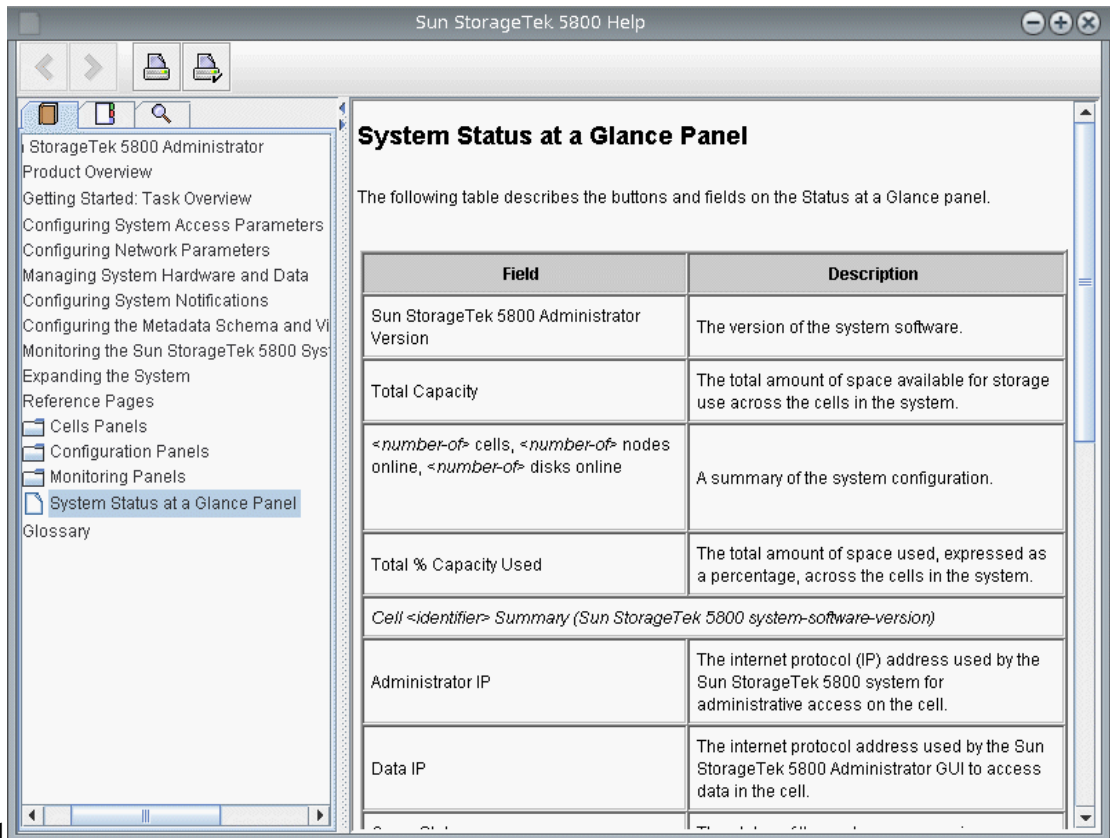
Sun StorageTek 5800 Help

StorageTek 5800 Administrator
Product Overview
Getting Started: Task Overview
Configuring System Access Parameters
Configuring Network Parameters
Managing System Hardware and Data
Configuring System Notifications
Configuring the Metadata Schema and Vi
Monitoring the Sun StorageTek 5800 Sys
Expanding the System
Reference Pages
Cells Panels
Configuration Panels
Monitoring Panels
System Status at a Glance Panel
Glossary

System Status at a Glance Panel

The following table describes the buttons and fields on the Status at a Glance panel.

| Field | Description |
|---|---|
| Sun StorageTek 5800 Administrator Version | The version of the system software. |
| Total Capacity | The total amount of space available for storage use across the cells in the system. |
| <number-of> cells, <number-of> nodes online, <number-of> disks online | A summary of the system configuration. |
| Total % Capacity Used | The total amount of space used, expressed as a percentage, across the cells in the system. |
| Cell <identifier> Summary (Sun StorageTek 5800 system-software-version) | |
| Administrator IP | The internet protocol (IP) address used by the Sun StorageTek 5800 system for administrative access on the cell. |
| Data IP | The internet protocol address used by the Sun StorageTek 5800 Administrator GUI to access data in the cell. |
| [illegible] | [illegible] |